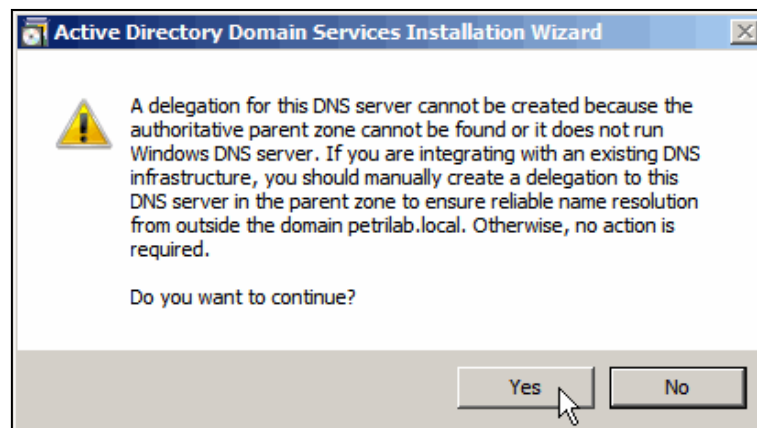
Active Directory Domain Services Installation Wizard

A delegation for this DNS server cannot be created because the authoritative parent zone cannot be found or it does not run Windows DNS server. If you are integrating with an existing DNS infrastructure, you should manually create a delegation to this DNS server in the parent zone to ensure reliable name resolution from outside the domain petrilab.local. Otherwise, no action is required.

Do you want to continue?

Yes

No